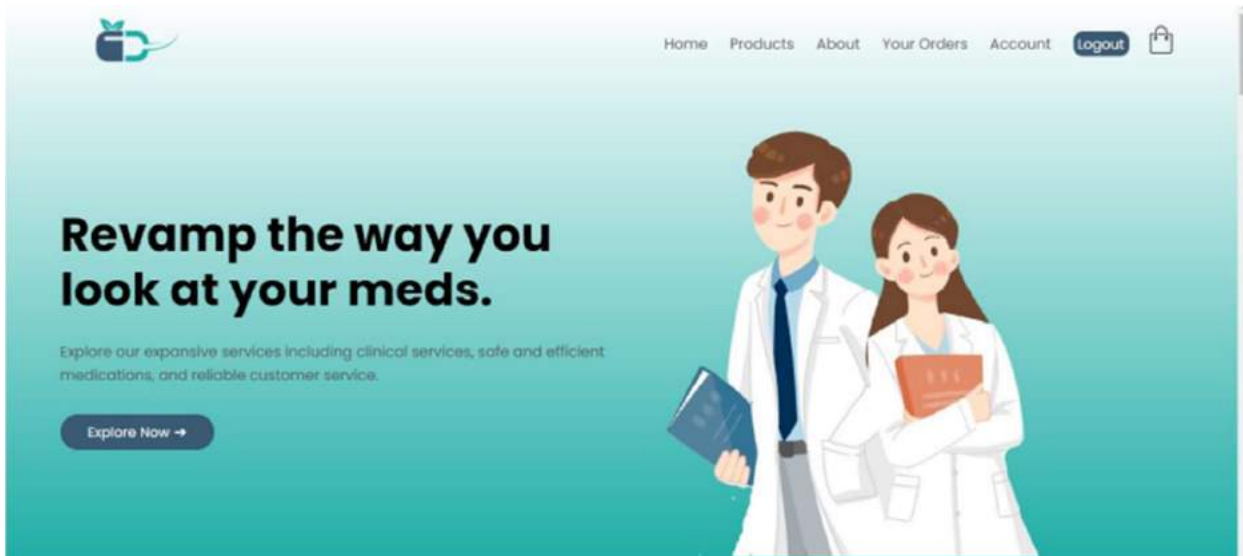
Home Products About Your Orders Account Logout

Revamp the way you look at your meds.

Explore our expansive services including clinical services, safe and efficient medications, and reliable customer service.

Explore Now →